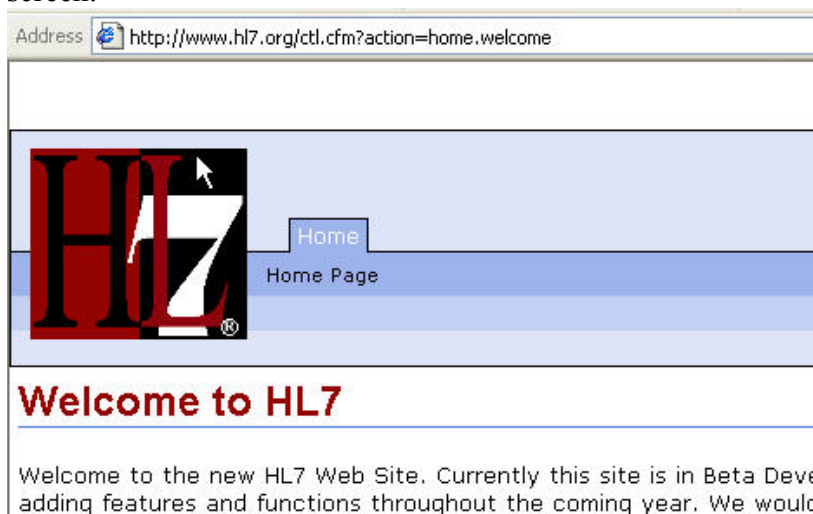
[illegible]

Address http://www.hl7.org/ctl.cfm?action=home.welcome

HL7®

Home

Home Page

Welcome to HL7

Welcome to the new HL7 Web Site. Currently this site is in Beta Deve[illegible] adding features and functions throughout the coming year. We would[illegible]